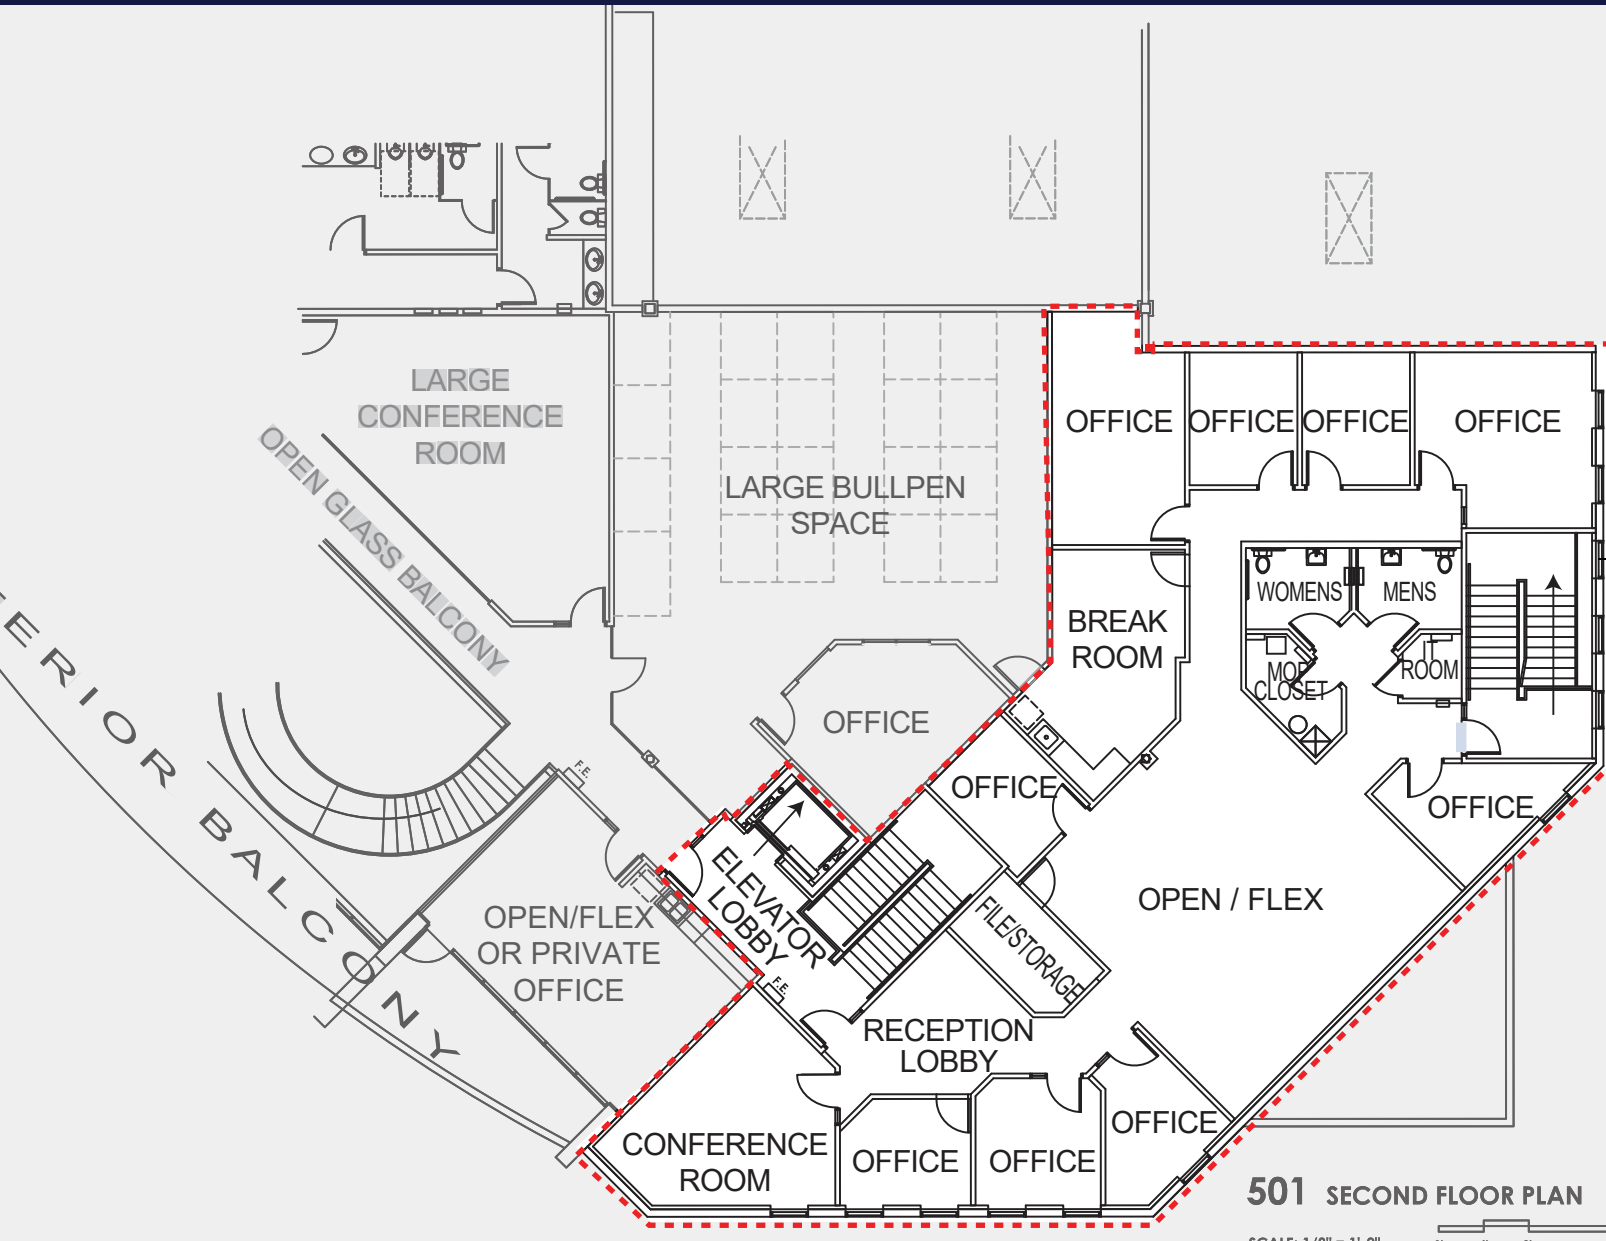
LARGE CONFERENCE ROOM

OPEN GLASS BALCONY

ERIOR BALCONY

LARGE BULLPEN SPACE

OFFICE OFFICE OFFICE OFFICE

BREAK ROOM

WOMENS MENS

MDF CLOSET

IT ROOM

OFFICE

OFFICE

OFFICE

F.E.

ELEVATOR LOBBY

OPEN/FLEX OR PRIVATE OFFICE

OPEN / FLEX

FILE/STORAGE

F.E.

RECEPTION LOBBY

CONFERENCE ROOM

OFFICE OFFICE

OFFICE

501 SECOND FLOOR PLAN

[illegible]